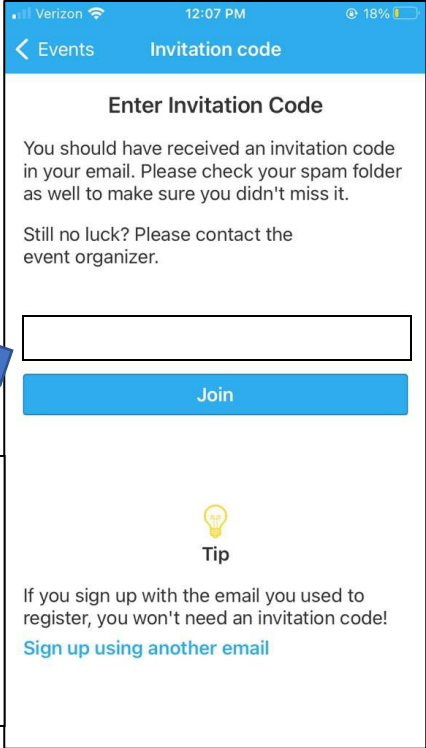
Verizon 12:07 PM 18%

Events Invitation code

Enter Invitation Code

You should have received an invitation code in your email. Please check your spam folder as well to make sure you didn't miss it.

Still no luck? Please contact the event organizer.

Join

Tip

If you sign up with the email you used to register, you won't need an invitation code!

Sign up using another email